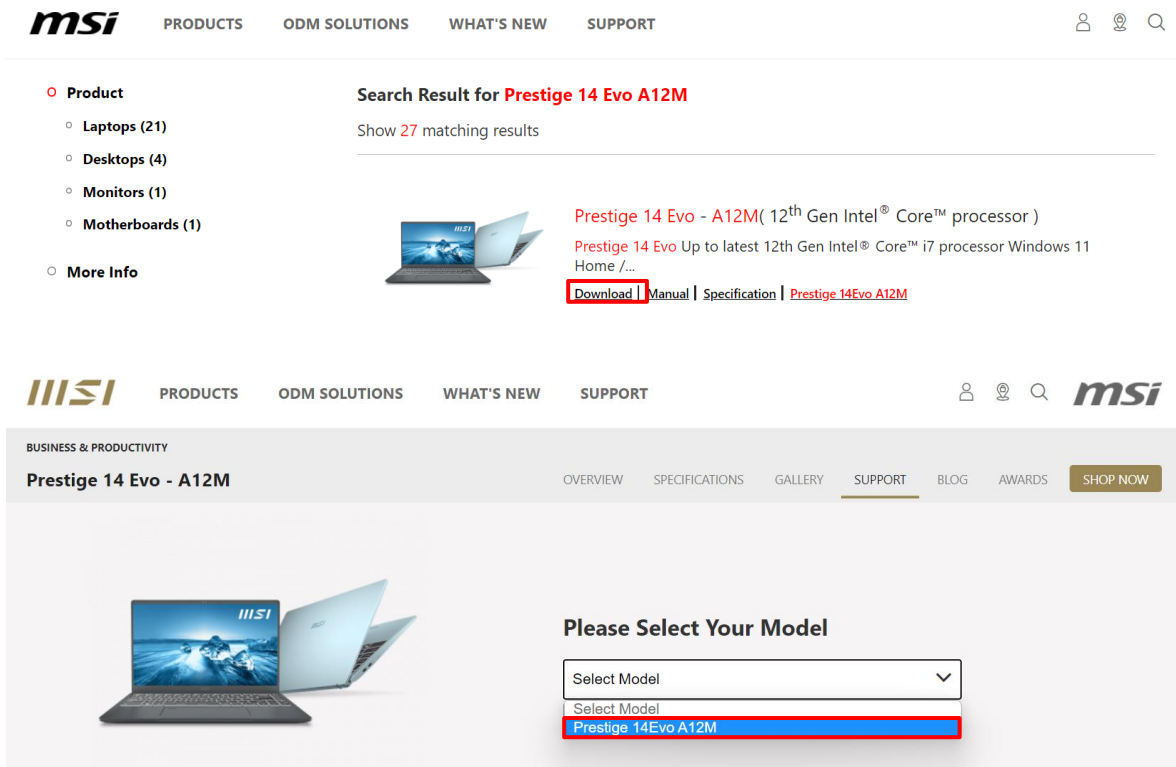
msi PRODUCTS ODM SOLUTIONS WHAT'S NEW SUPPORT

Product
Laptops (21)
Desktops (4)
Monitors (1)
Motherboards (1)
More Info

Search Result for Prestige 14 Evo A12M

Show 27 matching results

Prestige 14 Evo - A12M( 12$^{th}$ Gen Intel® Core™ processor )

Prestige 14 Evo Up to latest 12th Gen Intel® Core™ i7 processor Windows 11 Home /...

Download | Manual | Specification | Prestige 14Evo A12M

MSI PRODUCTS ODM SOLUTIONS WHAT'S NEW SUPPORT msi

BUSINESS & PRODUCTIVITY

Prestige 14 Evo - A12M

OVERVIEW SPECIFICATIONS GALLERY SUPPORT BLOG AWARDS SHOP NOW

Please Select Your Model

Select Model
Select Model
Prestige 14Evo A12M